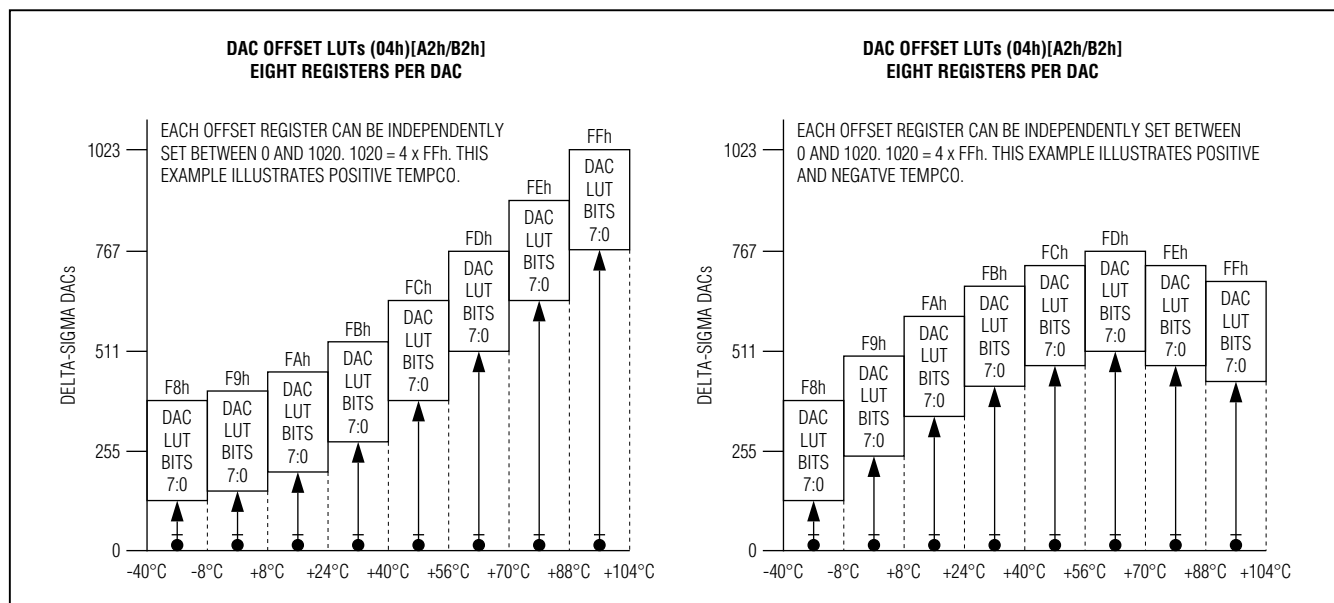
DAC OFFSET LUTs (04h)[A2h/B2h]
EIGHT REGISTERS PER DAC

EACH OFFSET REGISTER CAN BE INDEPENDENTLY SET BETWEEN 0 AND 1020. 1020 = 4 x FFh. THIS EXAMPLE ILLUSTRATES POSITIVE TEMPCO.

1023
767
511
255
0

DELTA-SIGMA DACs

F8h
DAC LUT BITS 7:0

F9h
DAC LUT BITS 7:0

FAh
DAC LUT BITS 7:0

FBh
DAC LUT BITS 7:0

FCh
DAC LUT BITS 7:0

FDh
DAC LUT BITS 7:0

FEh
DAC LUT BITS 7:0

FFh
DAC LUT BITS 7:0

-40°C -8°C +8°C +24°C +40°C +56°C +70°C +88°C +104°C

DAC OFFSET LUTs (04h)[A2h/B2h]
EIGHT REGISTERS PER DAC

EACH OFFSET REGISTER CAN BE INDEPENDENTLY SET BETWEEN 0 AND 1020. 1020 = 4 x FFh. THIS EXAMPLE ILLUSTRATES POSITIVE AND NEGATVE TEMPCO.

1023
767
511
255
0

DELTA-SIGMA DACs

F8h
DAC LUT BITS 7:0

F9h
DAC LUT BITS 7:0

FAh
DAC LUT BITS 7:0

FBh
DAC LUT BITS 7:0

FCh
DAC LUT BITS 7:0

FDh
DAC LUT BITS 7:0

FEh
DAC LUT BITS 7:0

FFh
DAC LUT BITS 7:0

-40°C -8°C +8°C +24°C +40°C +56°C +70°C +88°C +104°C